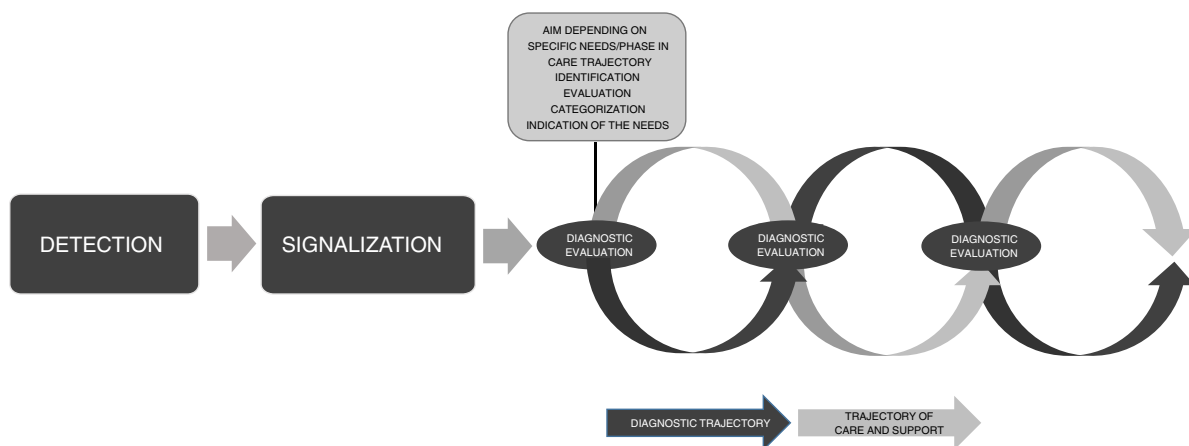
AIM DEPENDING ON SPECIFIC NEEDS/PHASE IN CARE TRAJECTORY
IDENTIFICATION
EVALUATION
CATEGORIZATION
INDICATION OF THE NEEDS

DETECTION

SIGNALIZATION

DIAGNOSTIC EVALUATION

DIAGNOSTIC EVALUATION

DIAGNOSTIC EVALUATION

DIAGNOSTIC TRAJECTORY

TRAJECTORY OF CARE AND SUPPORT